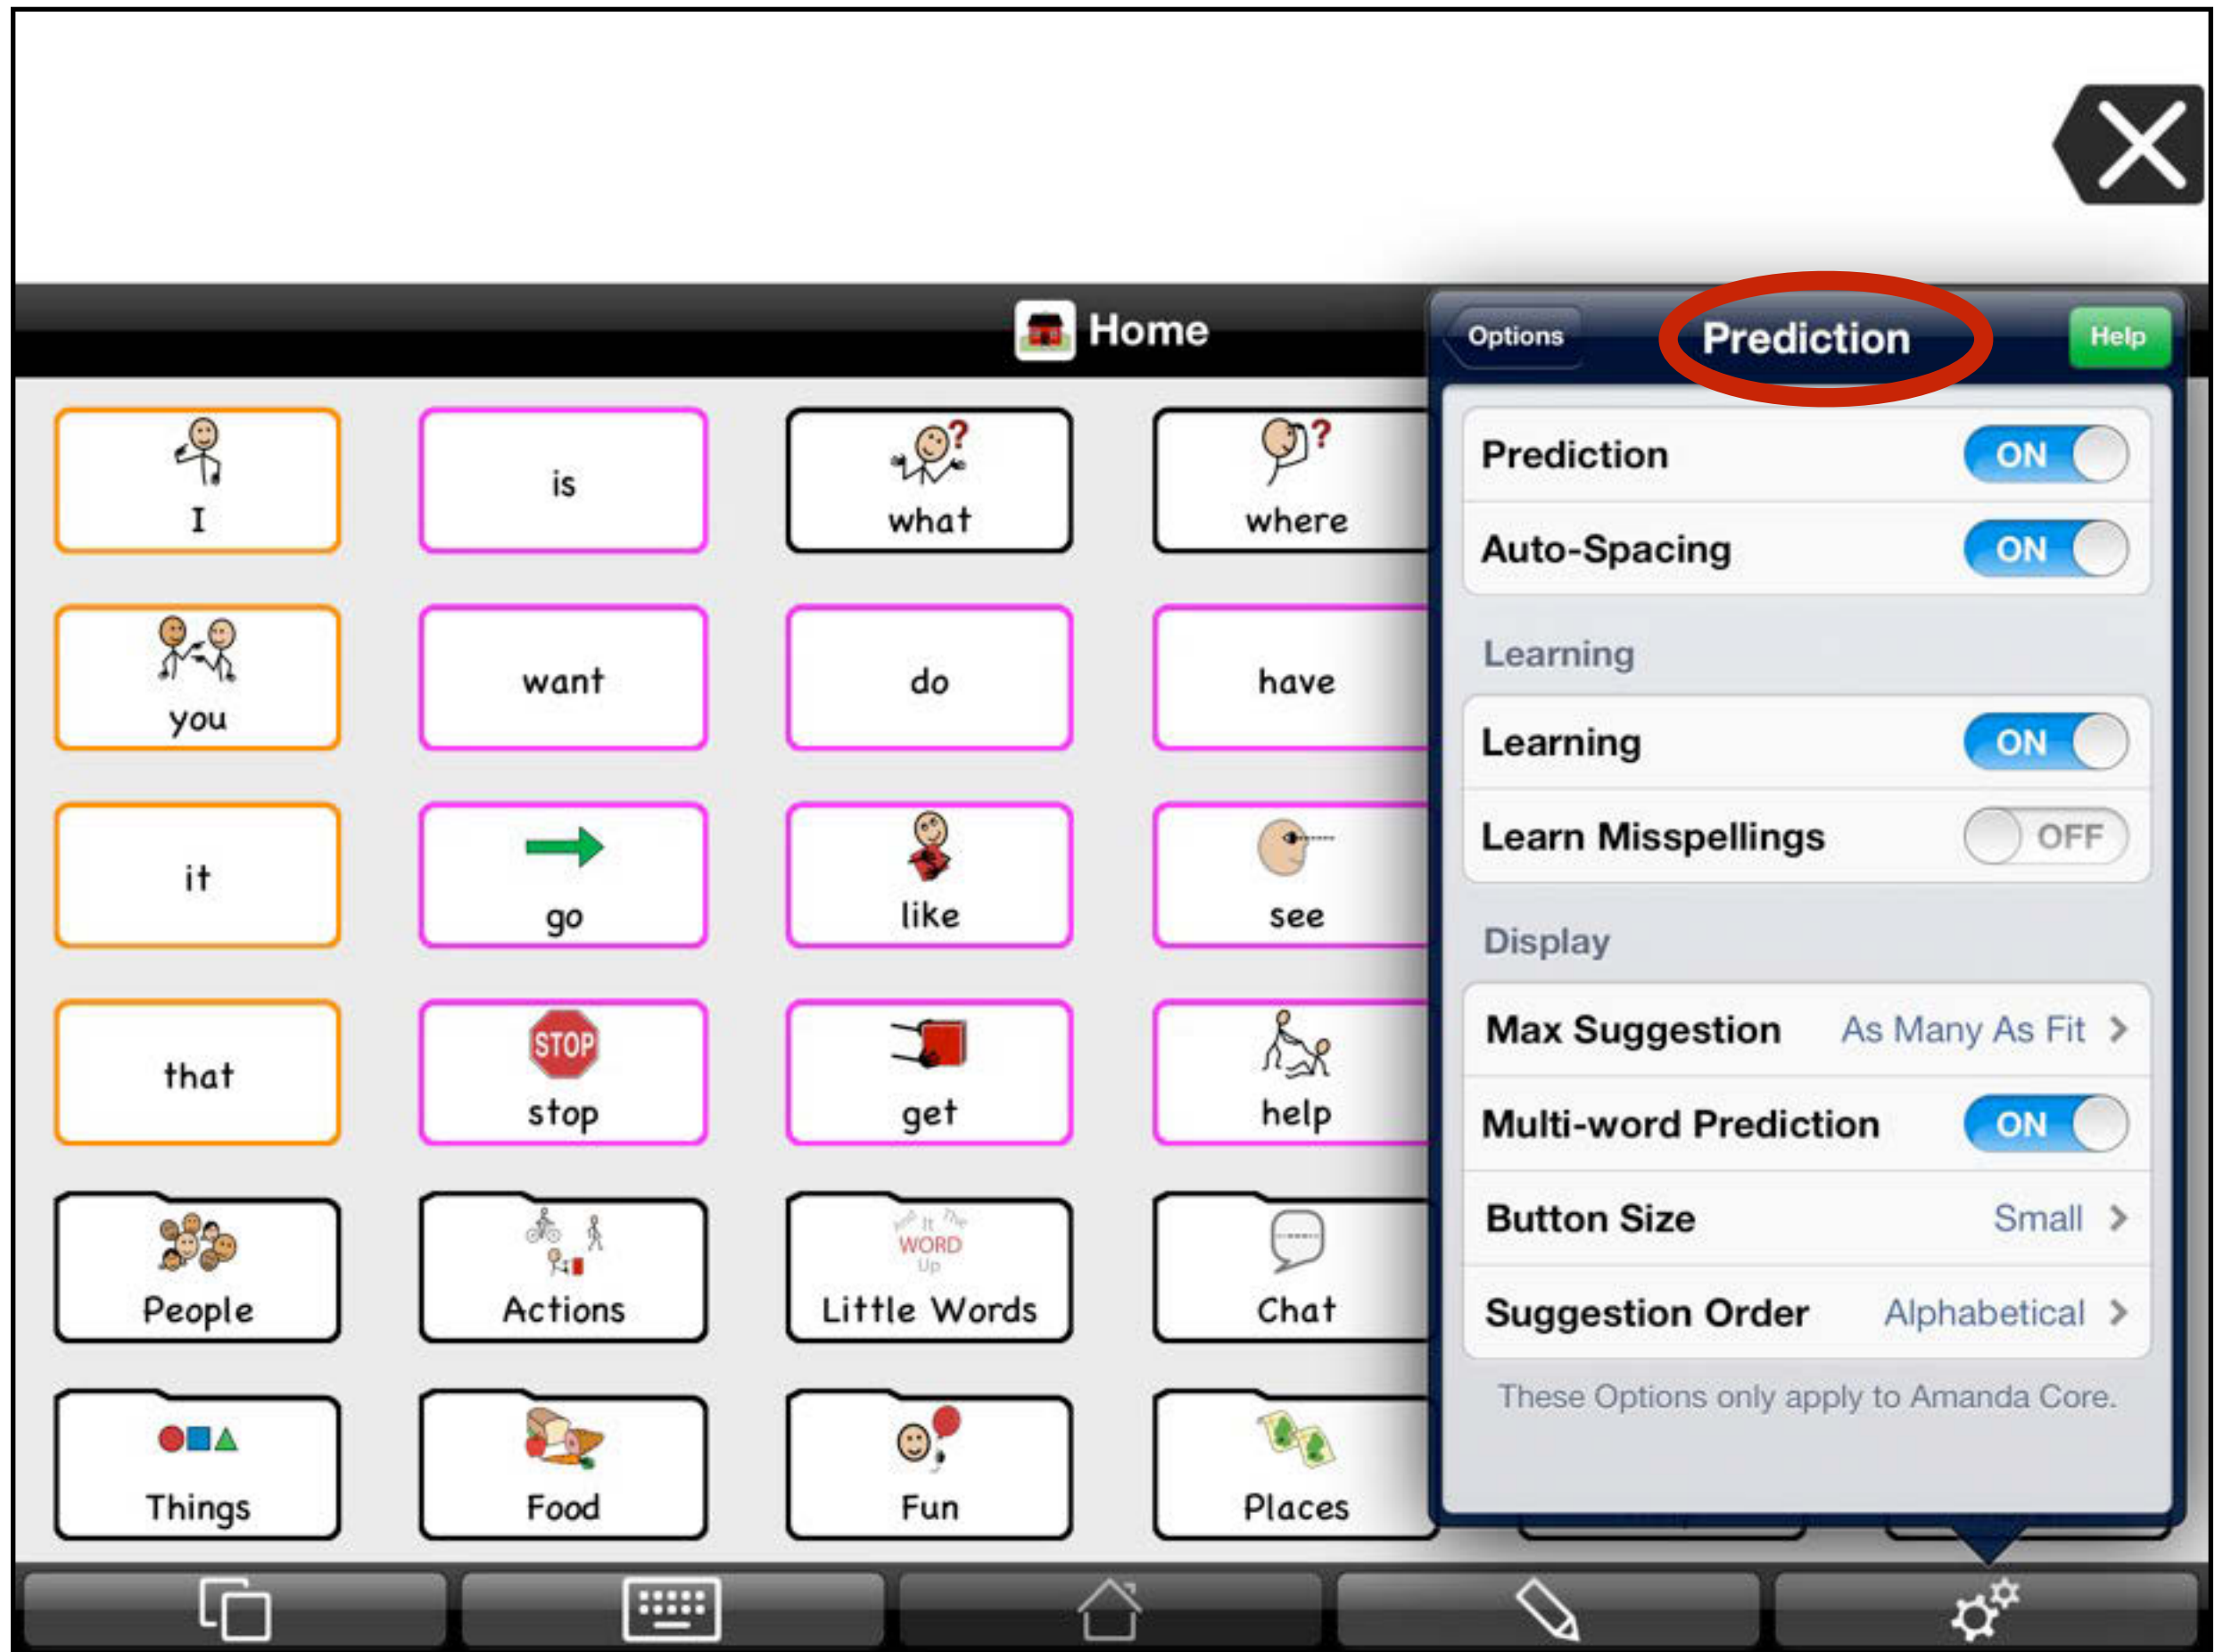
Home

I
is
what
where
you
want
do
have
it
go
like
see
that
STOP
stop
get
help
People
Actions
It The
WORD
Up
Little Words
Chat
Things
Food
Fun
Places

Options
Prediction
Help

Prediction ON
Auto-Spacing ON

Learning
Learning ON
Learn Misspellings OFF

Display
Max Suggestion As Many As Fit
Multi-word Prediction ON
Button Size Small
Suggestion Order Alphabetical

These Options only apply to Amanda Core.